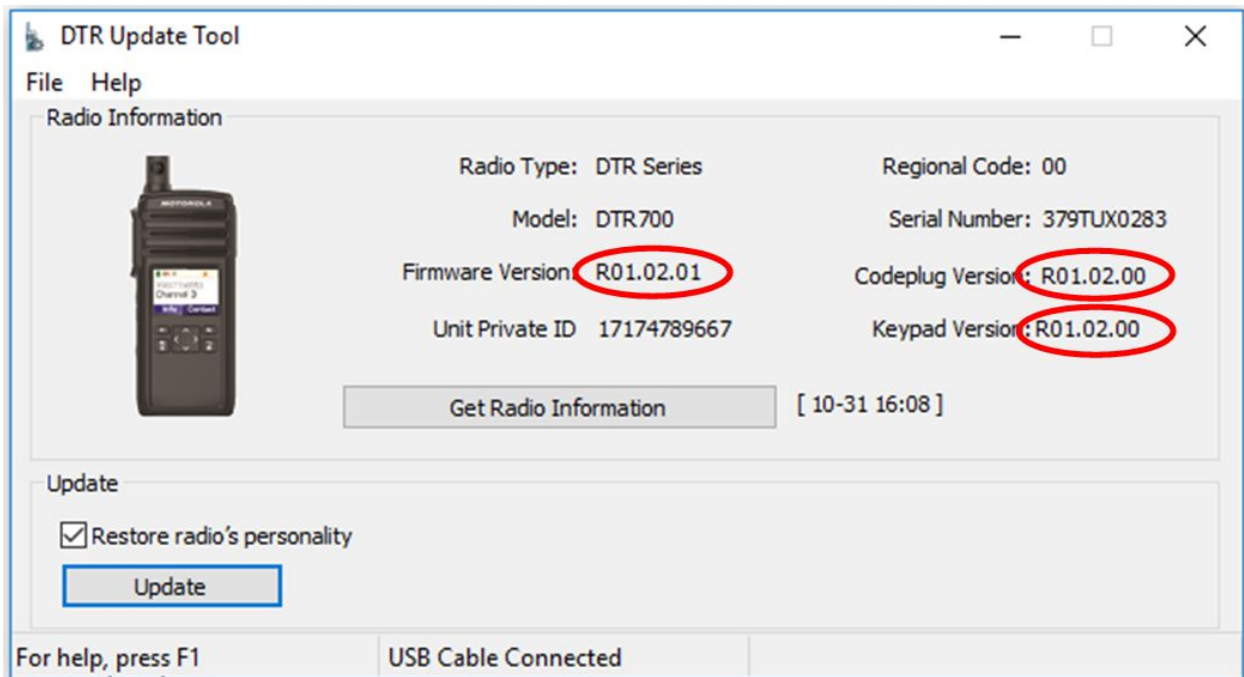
DTR Update Tool

File Help

Radio Information

MOTOROLA

Channel 3

Info Contact

Radio Type: DTR Series

Model: DTR700

Firmware Version: R01.02.01

Unit Private ID 17174789667

Regional Code: 00

Serial Number: 379TUX0283

Codeplug Version: R01.02.00

Keypad Version: R01.02.00

Get Radio Information

[ 10-31 16:08 ]

Update

Restore radio's personality

Update

For help, press F1

USB Cable Connected